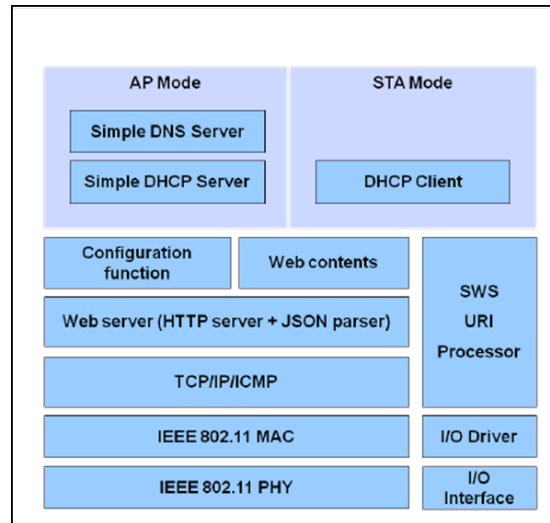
AP Mode

Simple DNS Server

Simple DHCP Server

STA Mode

DHCP Client

Configuration function

Web contents

Web server (HTTP server + JSON parser)

TCP/IP/ICMP

IEEE 802.11 MAC

IEEE 802.11 PHY

SWS URI Processor

I/O Driver

I/O Interface